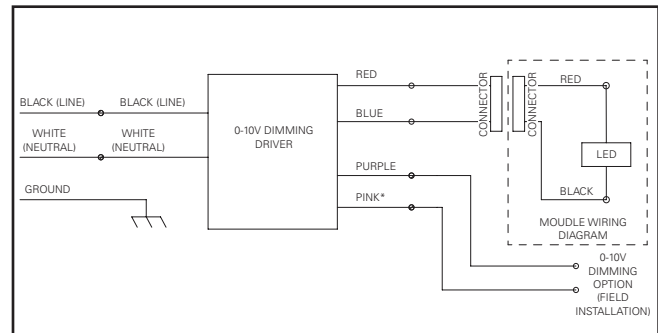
BLACK (LINE)
BLACK (LINE)
WHITE (NEUTRAL)
WHITE (NEUTRAL)
GROUND
0-10V DIMMING DRIVER
RED
BLUE
PURPLE
PINK*
CONNECTOR
CONNECTOR
RED
LED
BLACK
MOUDLE WIRING DIAGRAM
0-10V DIMMING OPTION (FIELD INSTALLATION)